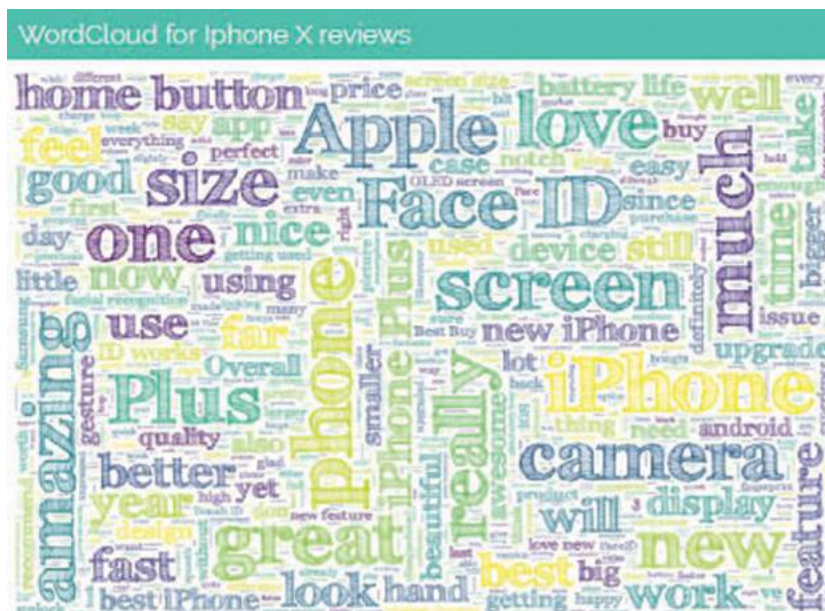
WordCloud for Iphone X reviews

home button price battery life well Apple love feel app buy take good size case notch easy Face ID much one nice since time device still now using screen little use far new iPhone issue amazing Plus Overall iPhone upgrade phone really better quality smaller camera year yet display will great feature design fast look hand best big new work best iPhone getting love new beautiful awesome lot need android also sure gesture ID works perfect everything say even make first day used bigger definitely screen size OLED screen facial recognition Best Buy thing new feature